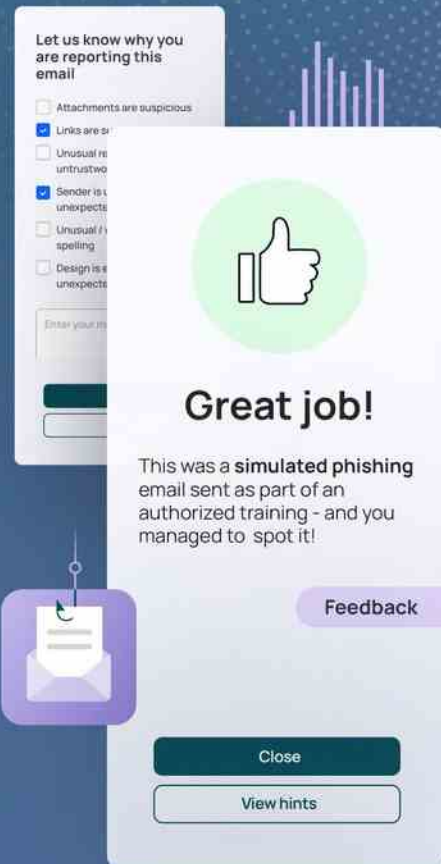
Let us know why you are reporting this email

Attachments are suspicious

Links are s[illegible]

Unusual re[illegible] untrustwo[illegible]

Sender is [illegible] unexpect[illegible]

Unusual / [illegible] spelling

Design is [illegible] unexpect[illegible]

Enter your m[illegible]

Great job!

This was a **simulated phishing** email sent as part of an authorized training - and you managed to spot it!

Feedback

Close

View hints